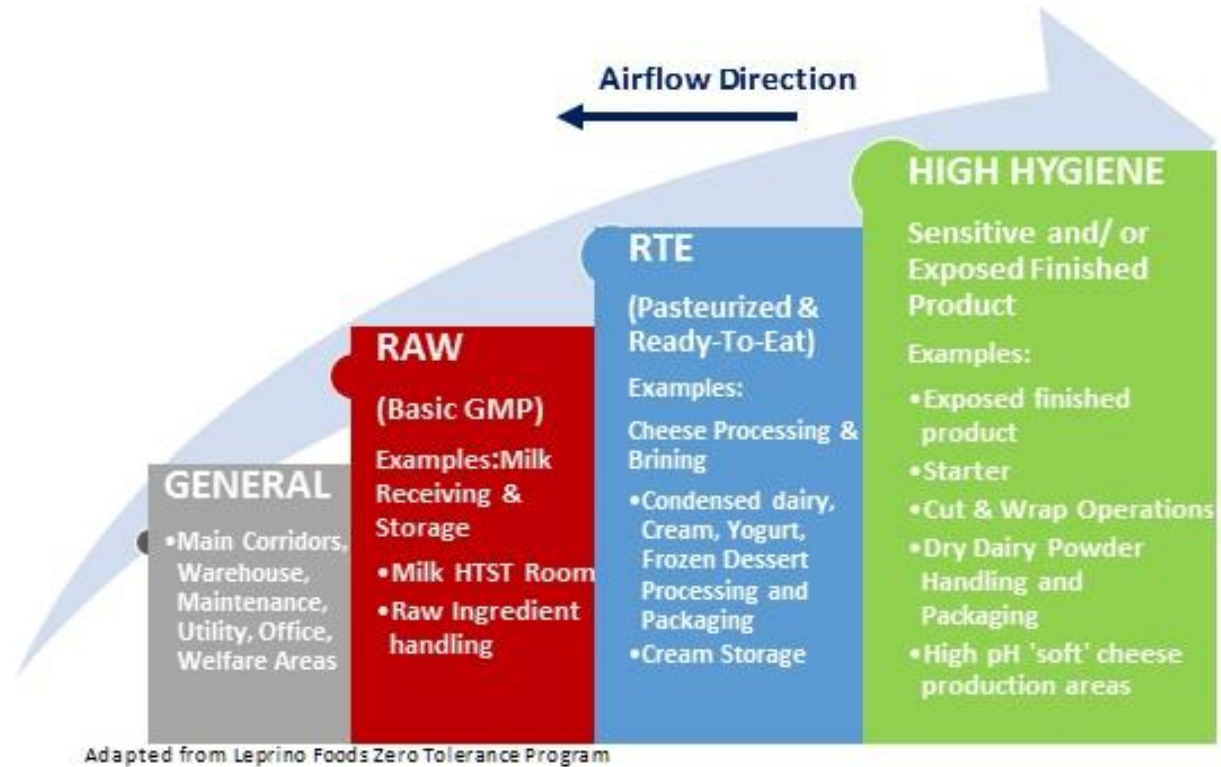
Airflow Direction

GENERAL

•Main Corridors, Warehouse, Maintenance, Utility, Office, Welfare Areas

RAW

(Basic GMP)

Examples:Milk Receiving & Storage

•Milk HTST Room

•Raw Ingredient handling

RTE

(Pasteurized & Ready-To-Eat)

Examples:

Cheese Processing & Brining

•Condensed dairy, Cream, Yogurt, Frozen Dessert Processing and Packaging

•Cream Storage

HIGH HYGIENE

Sensitive and/ or Exposed Finished Product

Examples:

•Exposed finished product

•Starter

•Cut & Wrap Operations

•Dry Dairy Powder Handling and Packaging

•High pH 'soft' cheese production areas

Adapted from Leprino Foods Zero Tolerance Program